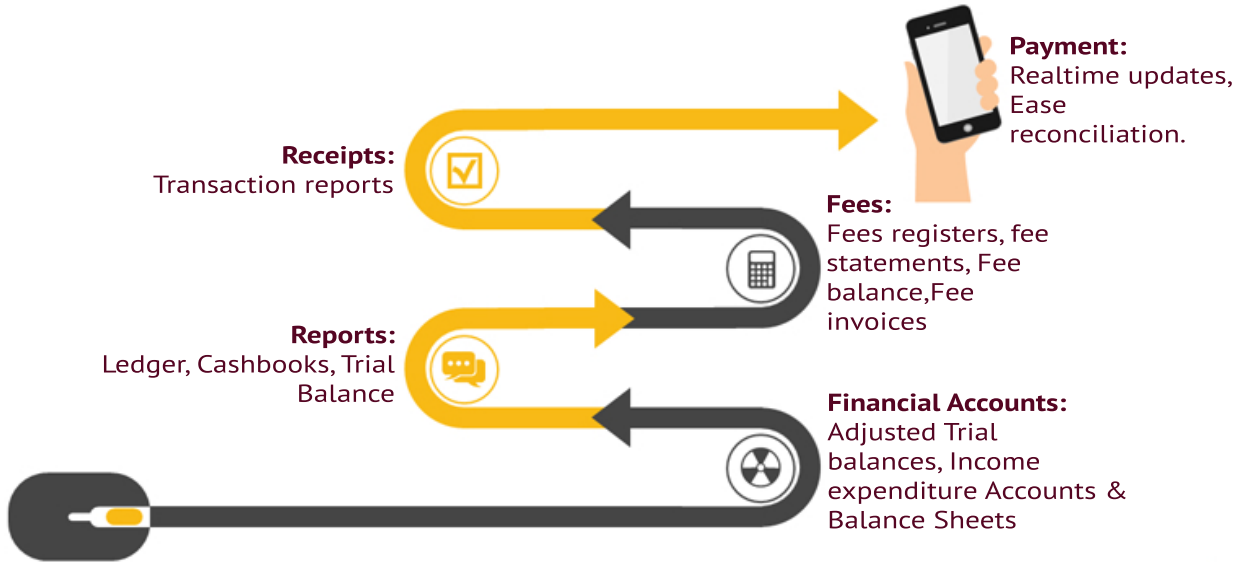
Payment:
Realtime updates, Ease reconciliation.

Receipts:
Transaction reports

Fees:
Fees registers, fee statements, Fee balance,Fee invoices

Reports:
Ledger, Cashbooks, Trial Balance

Financial Accounts:
Adjusted Trial balances, Income expenditure Accounts & Balance Sheets